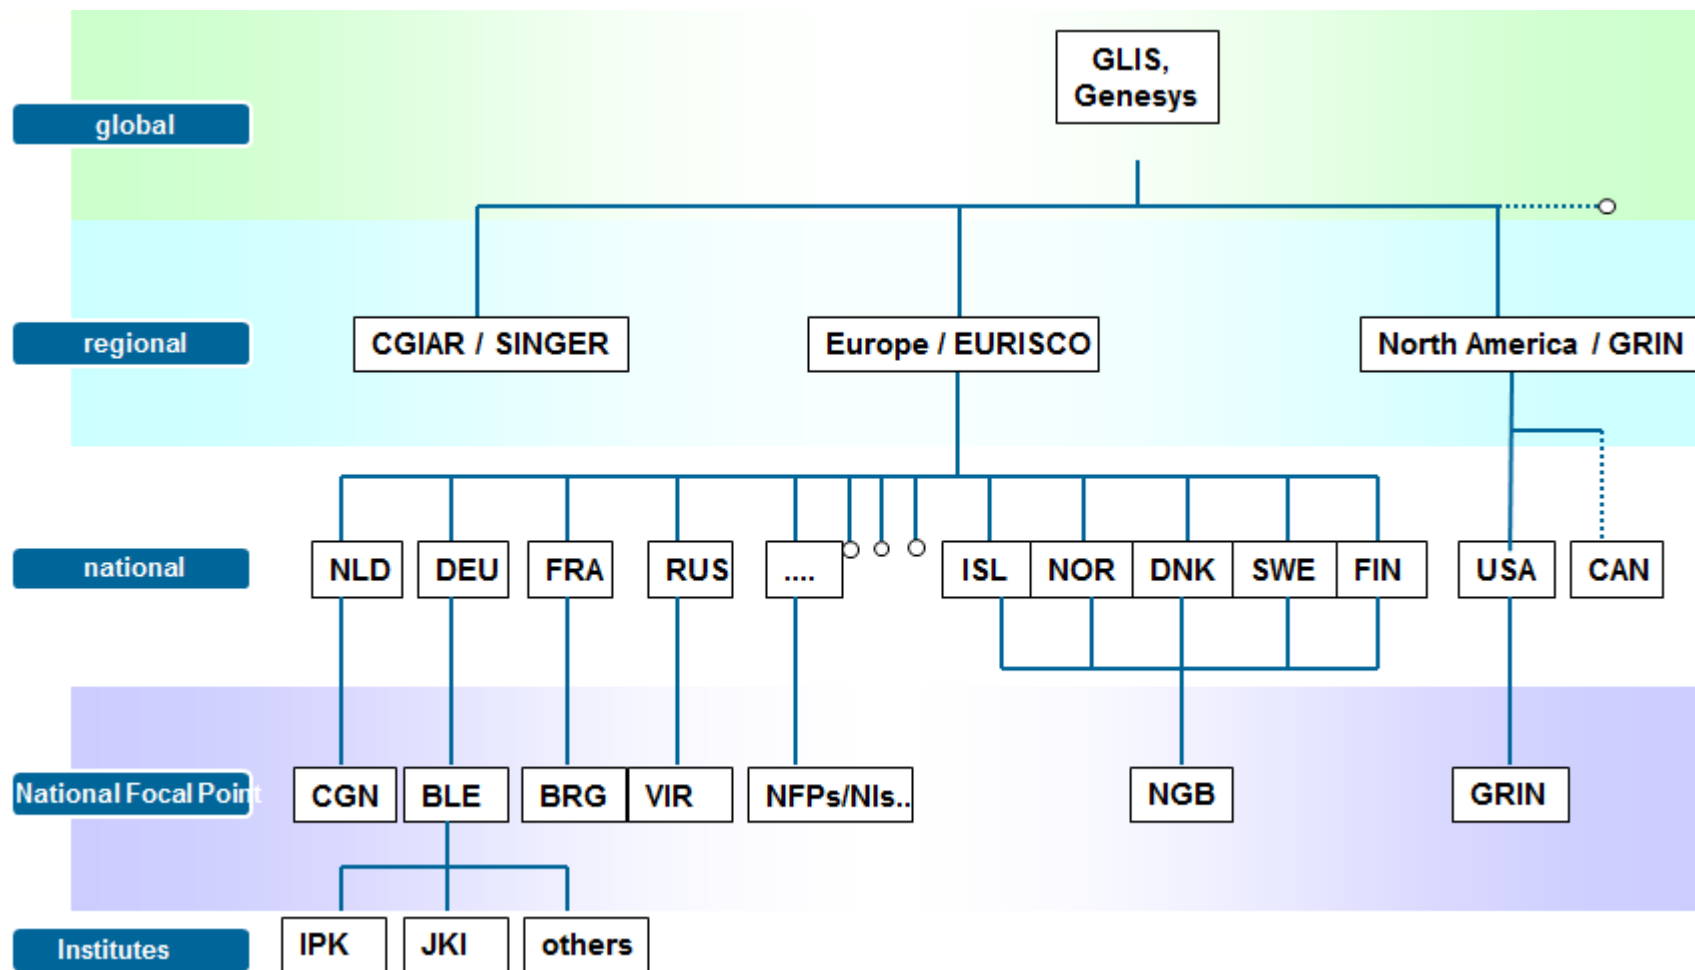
global

GLIS, Genesys

regional

CGIAR / SINGER

Europe / EURISCO

North America / GRIN

national

NLD

DEU

FRA

RUS

....

ISL

NOR

DNK

SWE

FIN

USA

CAN

National Focal Point

CGN

BLE

BRG

VIR

NFPs/NIs..

NGB

GRIN

Institutes

IPK

JKI

others